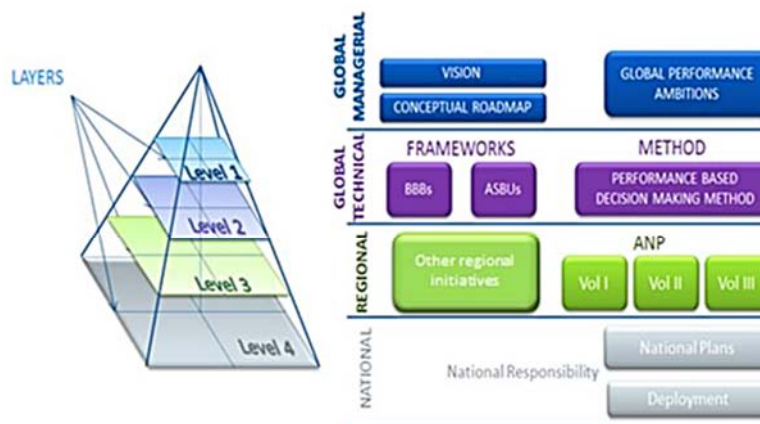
LAYERS

Level 1

Level 2

Level 3

Level 4

GLOBAL MANAGERIAL

VISION

CONCEPTUAL ROADMAP

GLOBAL PERFORMANCE AMBITIONS

GLOBAL TECHNICAL

FRAMEWORKS

BBBs

ASBUs

METHOD

PERFORMANCE BASED DECISION MAKING METHOD

REGIONAL

Other regional initiatives

ANP

Vol I

Vol II

Vol III

NATIONAL

National Responsibility

National Plans

Deployment